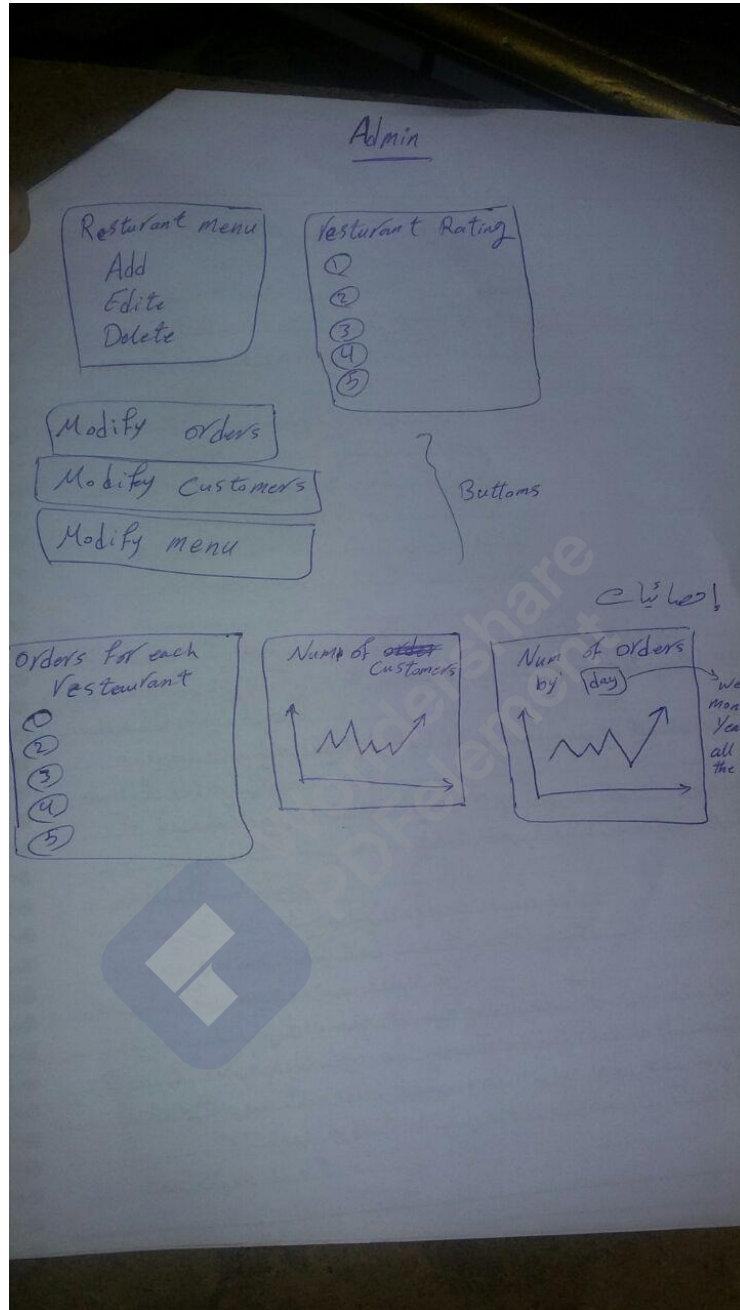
Admin

Resturant menu
Add
Edite
Delete

Vesturant Rating
1
2
3
4
5

Modify orders
Modify Customers
Modify menu

Buttoms

إحصائيات

Orders for each Vestaurant
1
2
3
4
5

Num of ~~order~~ Customers

Num of orders by day

We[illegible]
mon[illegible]
Yea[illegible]
all
the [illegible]

Wondershare PDFelement